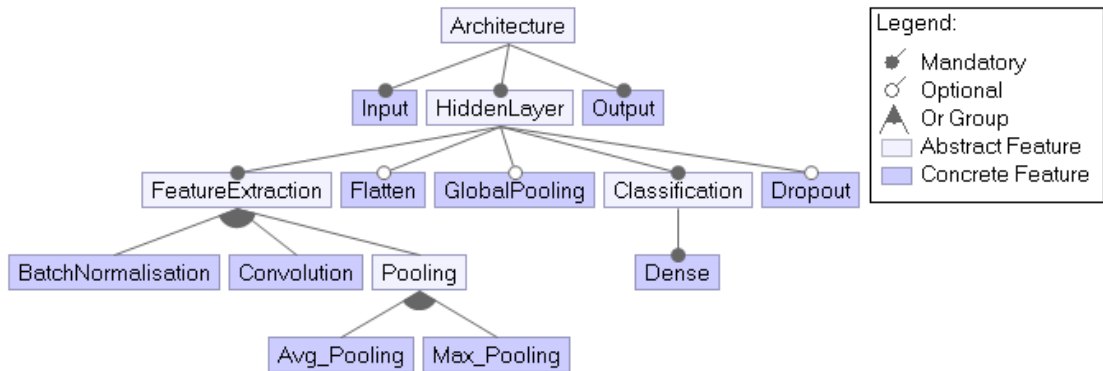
Architecture

Input
HiddenLayer
Output

FeatureExtraction
Flatten
GlobalPooling
Classification
Dropout

BatchNormalisation
Convolution
Pooling
Dense

Avg_Pooling
Max_Pooling

Legend:
Mandatory
Optional
Or Group
Abstract Feature
Concrete Feature